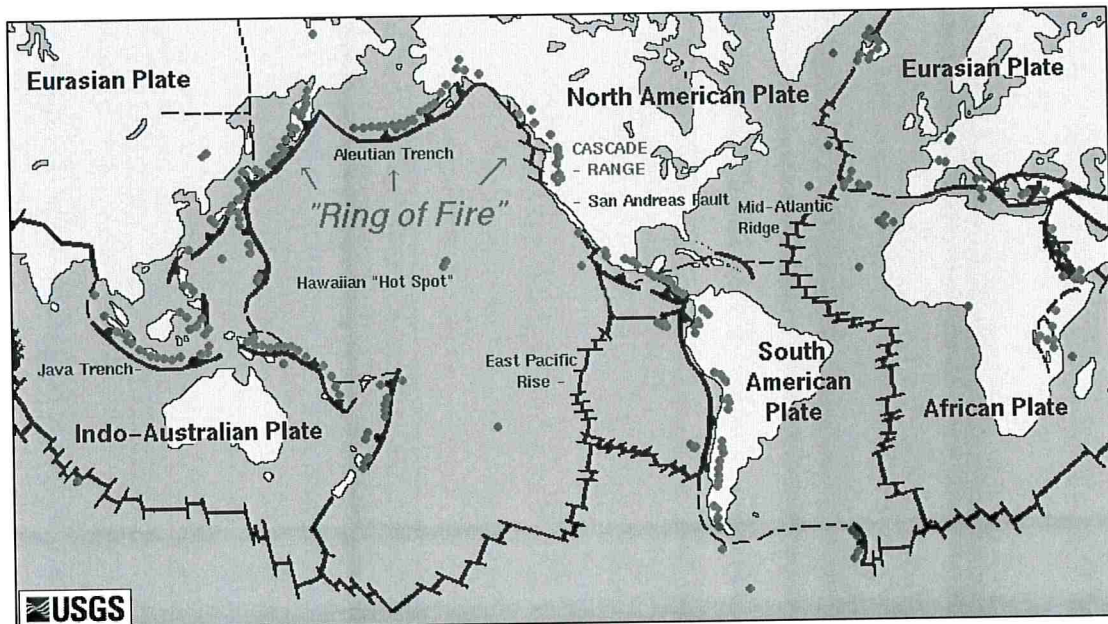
Eurasian Plate

North American Plate

Eurasian Plate

Aleutian Trench

CASCADE
- RANGE

- San Andreas Fault

Mid-Atlantic
Ridge

"Ring of Fire"

Hawaiian "Hot Spot"

Java Trench-

East Pacific
Rise -

South
American
Plate

African Plate

Indo-Australian Plate

USGS